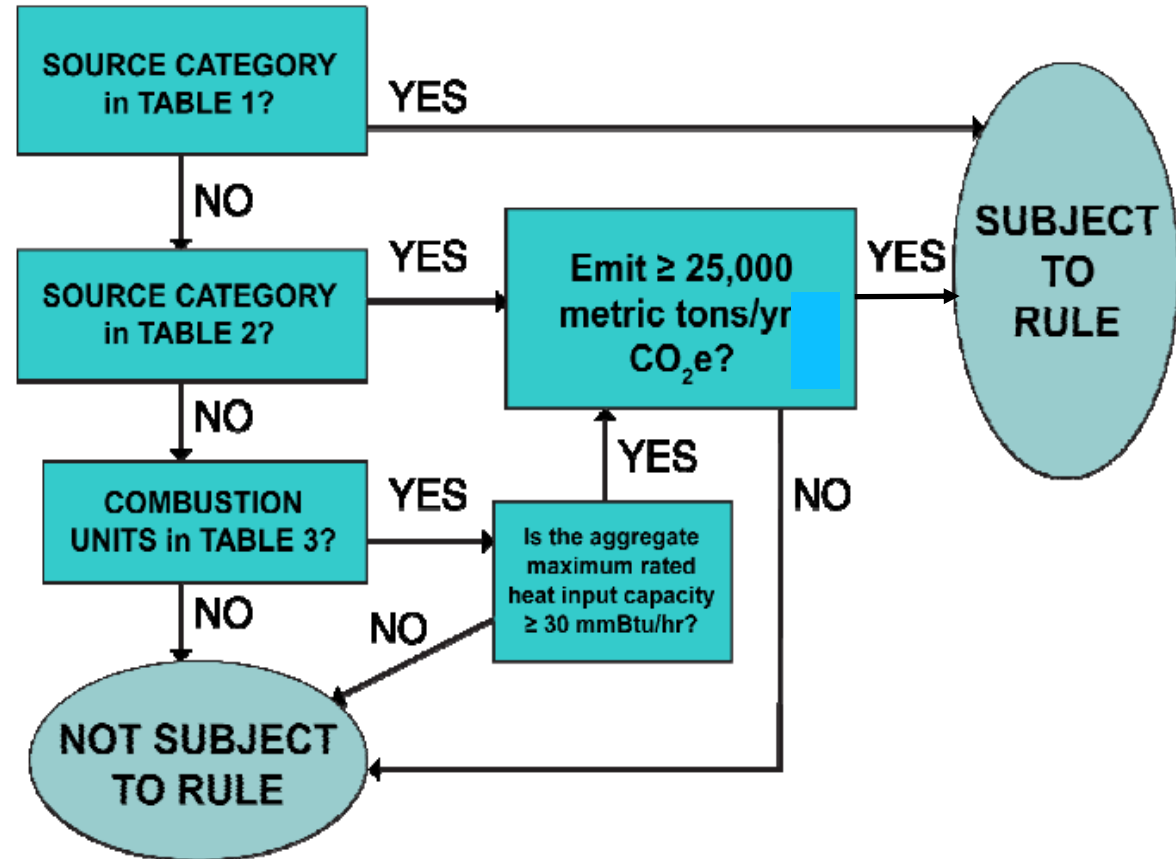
SOURCE CATEGORY in TABLE 1?

YES

SUBJECT TO RULE

NO

SOURCE CATEGORY in TABLE 2?

YES

Emit ≥ 25,000 metric tons/yr $CO_2e$?

YES

NO

YES

COMBUSTION UNITS in TABLE 3?

YES

Is the aggregate maximum rated heat input capacity ≥ 30 mmBtu/hr?

NO

NO

NO

NOT SUBJECT TO RULE